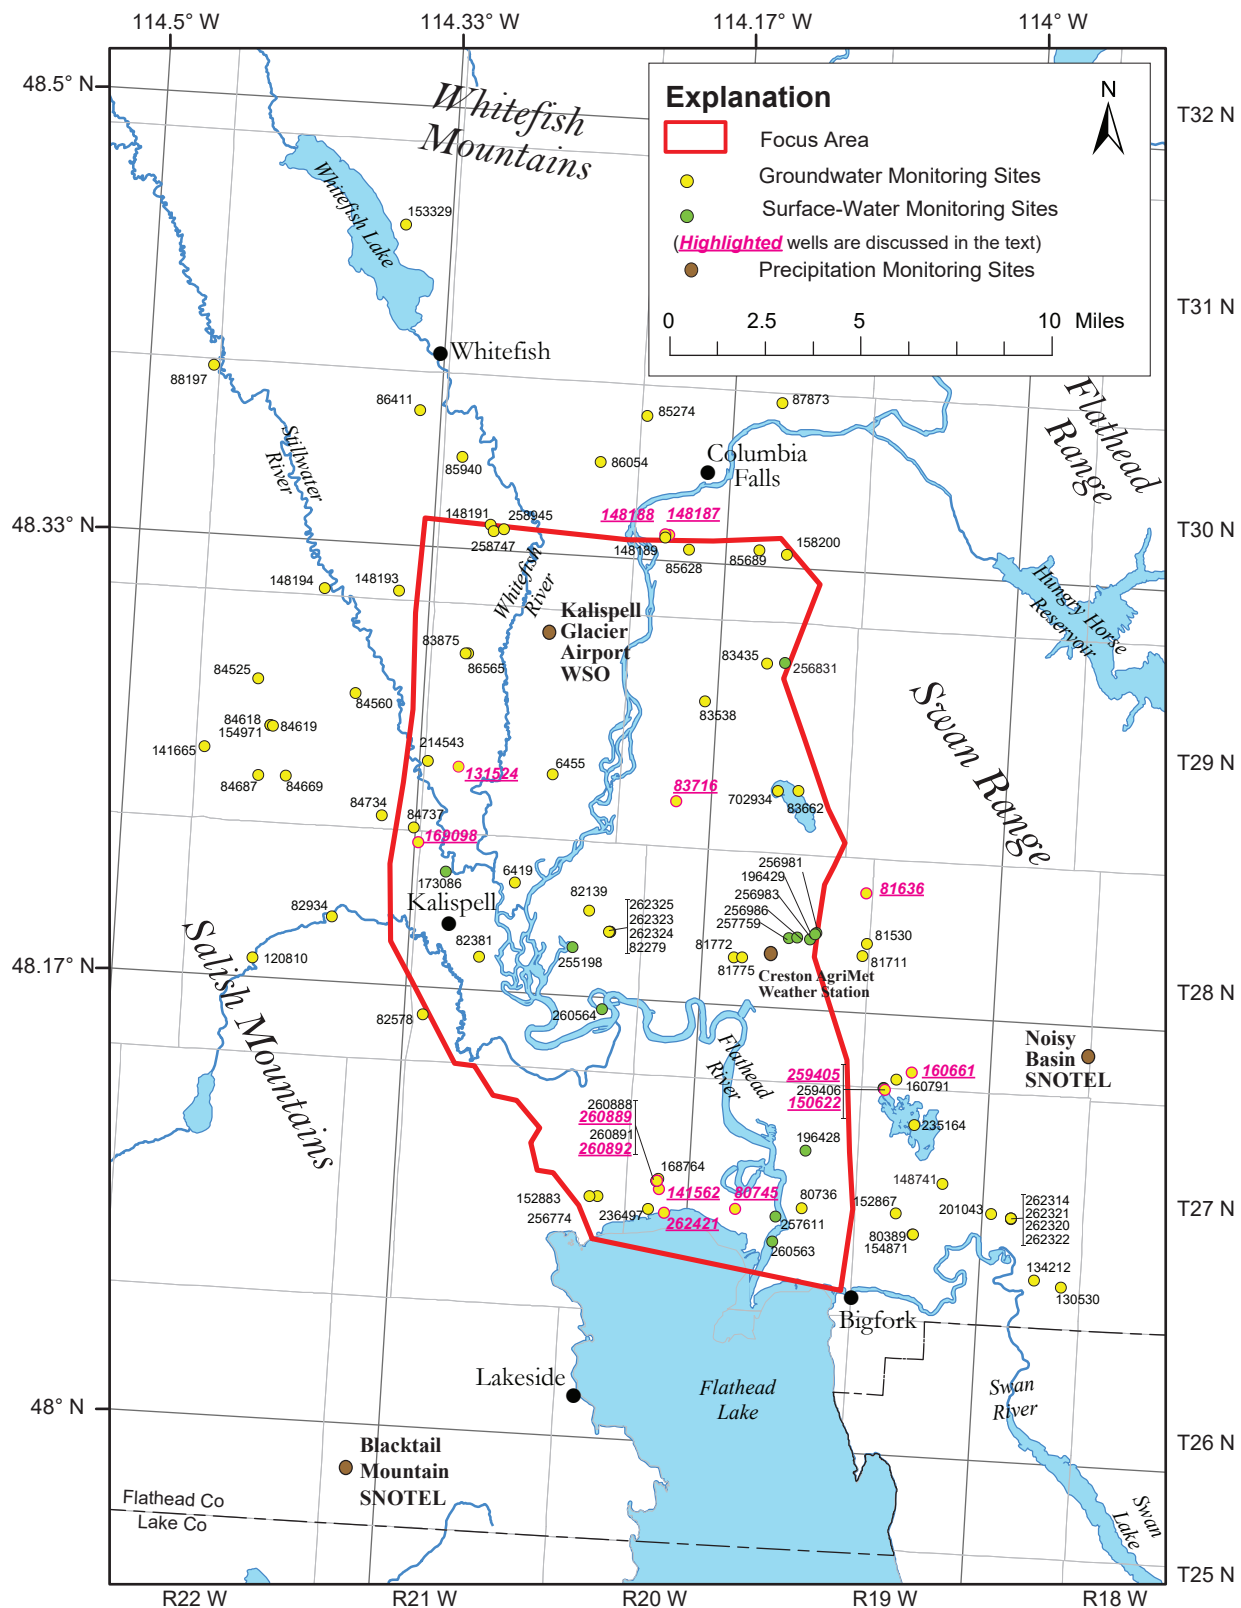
114.5° W
114.33° W
114.17° W
114° W

48.5° N
48.33° N
48.17° N
48° N

T32 N
T31 N
T30 N
T29 N
T28 N
T27 N
T26 N
T25 N

Explanation
N
Focus Area
Groundwater Monitoring Sites
Surface-Water Monitoring Sites
(Highlighted wells are discussed in the text)
Precipitation Monitoring Sites
0 2.5 5 10 Miles

Whitefish Mountains
Whitefish Lake
153329
Whitefish
88197
86411
85274
87873
Stillwater River
85940
86054
Columbia Falls
Flathead Range
148191
258945
148188
148187
258747
148189
85628
85689
158200
148194
148193
Whitefish River
Kalispell Glacier Airport WSO
Hungry Horse Reservoir
83875
86565
83435
256831
84525
84560
83538
Swan Range
84618
154971
84619
214543
141665
131524
6455
84687
84669
83716
702934
83662
84734
84737
169098
256981
196429
256983
256986
257759
81636
6419
173086
82139
Kalispell
262325
262323
262324
82279
82934
82381
81772
81530
120810
255198
81775
81711
Creston AgriMet Weather Station
Salish Mountains
82578
260564
Flathead River
Noisy Basin SNOTEL
259405
160661
259406
160791
150622
260888
260889
260891
260892
235164
196428
168764
148741
152883
141562
80745
80736
152867
201043
262314
262321
262320
262322
256774
236497
262421
257611
80389
154871
260563
134212
130530
Bigfork
Lakeside
Flathead Lake
Swan River
Blacktail Mountain SNOTEL
Flathead Co
Lake Co
Swan Lake

R22 W
R21 W
R20 W
R19 W
R18 W